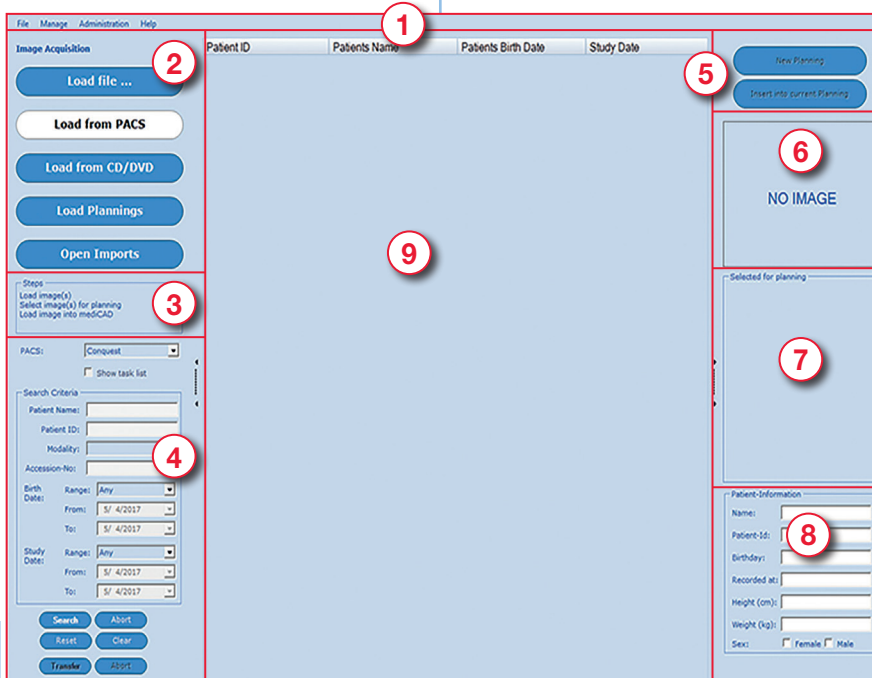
File Manage Administration Help

1

Image Acquisition

2

Load file ...

Load from PACS

Load from CD/DVD

Load Plannings

Open Imports

Steps
Load image(s)
Select image(s) for planning
Load image into mediCAD

3

PACS: Conquest

Show task list

Search Criteria
Patient Name:
Patient ID:
Modality:
Accession-No:

4

Birth Date: Range: Any
From: 5/ 4/2017
To: 5/ 4/2017

Study Date: Range: Any
From: 5/ 4/2017
To: 5/ 4/2017

Search Abort
Reset Clear
Transfer Abort

| Patient ID | Patients Name | Patients Birth Date | Study Date |
|---|---|---|---|

9

5

New Planning

Insert into current Planning

6

NO IMAGE

Selected for planning

7

Patient-Information
Name:
Patient-Id:
Birthday:
Recorded at:
Height (cm):
Weight (kg):
Sex: Female Male

8